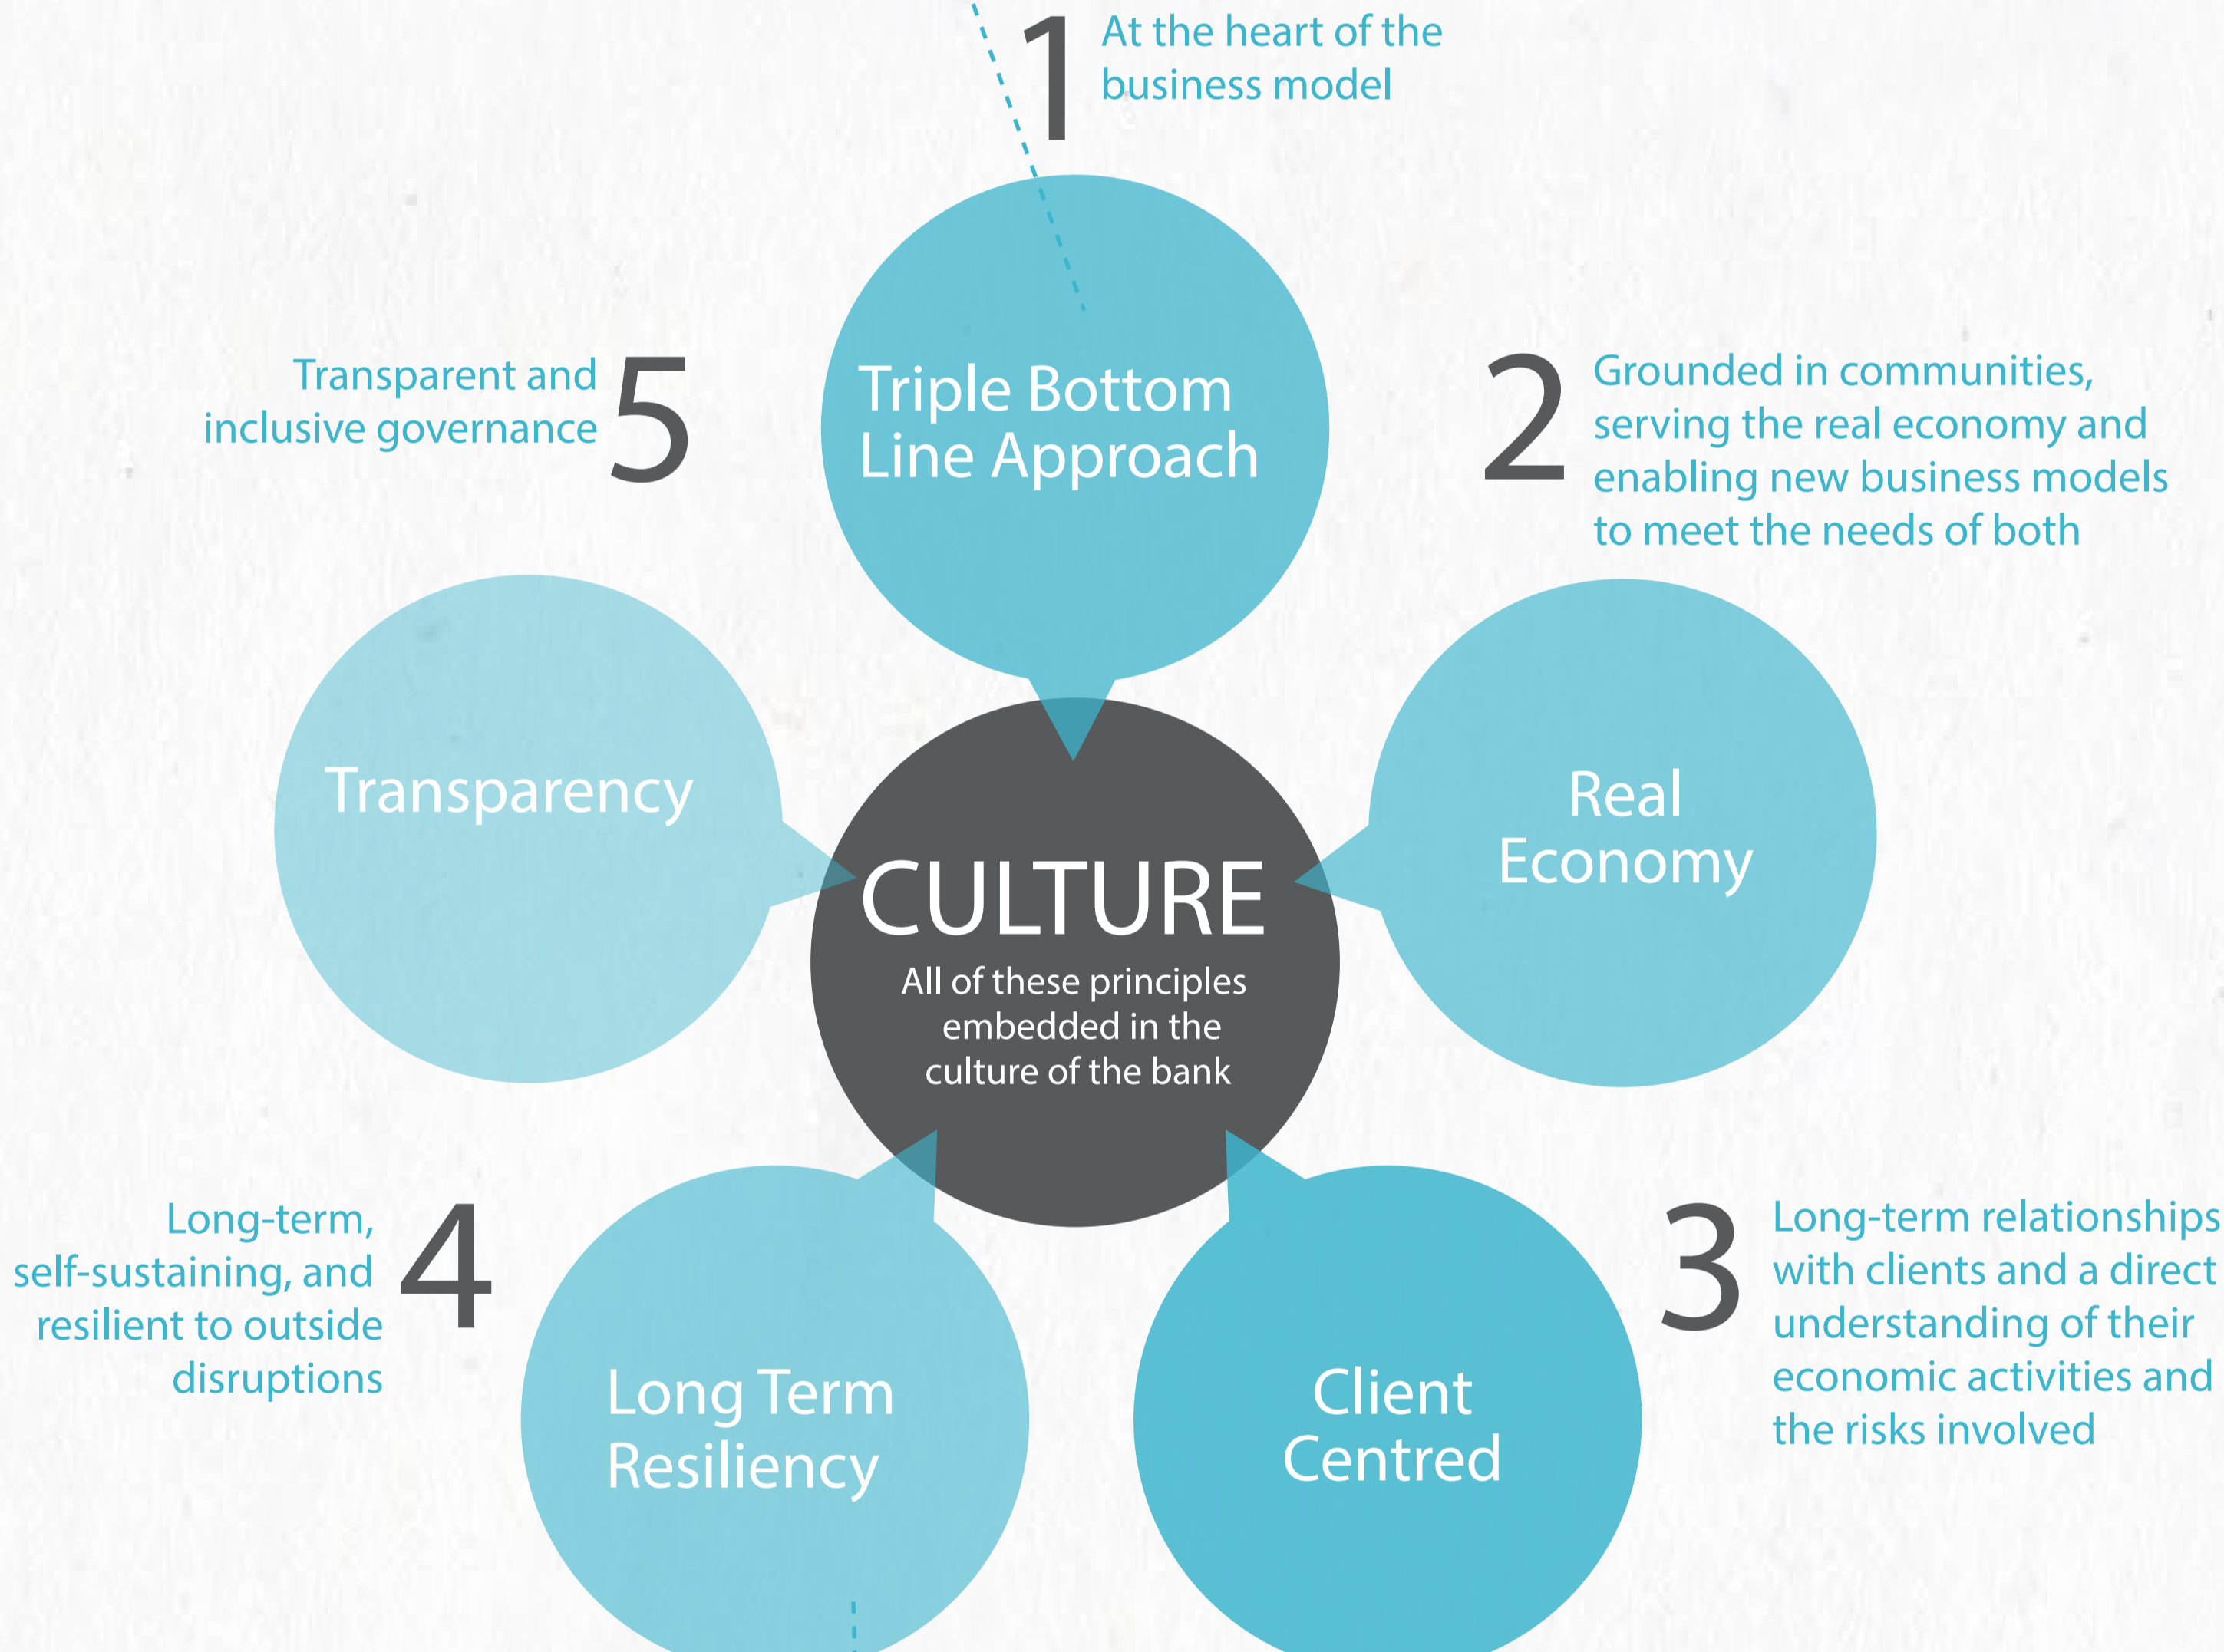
1 At the heart of the business model

Transparent and inclusive governance 5

Triple Bottom Line Approach

2 Grounded in communities, serving the real economy and enabling new business models to meet the needs of both

Transparency

CULTURE
All of these principles embedded in the culture of the bank

Real Economy

Long-term, self-sustaining, and resilient to outside disruptions 4

3 Long-term relationships with clients and a direct understanding of their economic activities and the risks involved

Long Term Resiliency

Client Centred